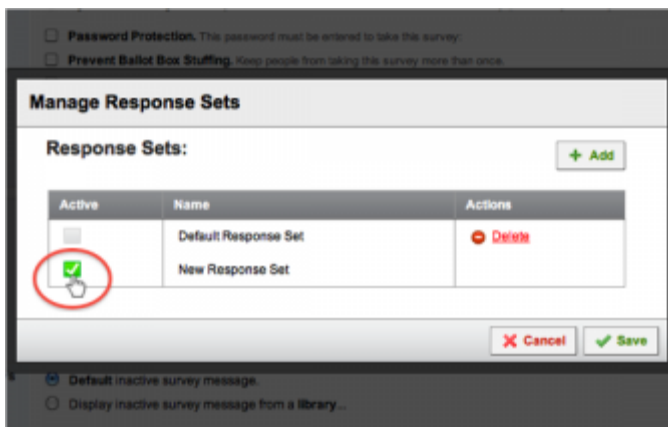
Password Protection. This password must be entered to take this survey:

Prevent Ballot Box Stuffing. Keep people from taking this survey more than once.

Manage Response Sets

Response Sets:

+ Add

| Active | Name | Actions |
|---|---|---|
| | Default Response Set | Delete |
| | New Response Set | |

Cancel

Save

Default inactive survey message.

Display inactive survey message from a library...